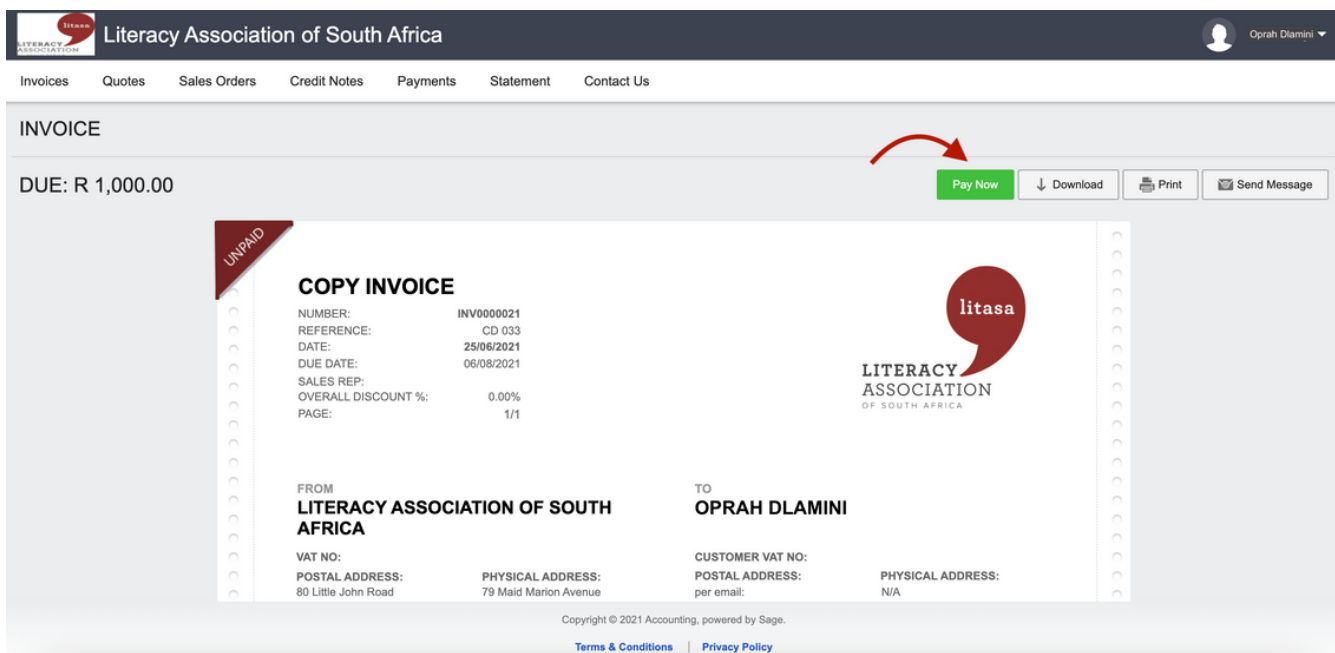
litasa LITERACY ASSOCIATION

Literacy Association of South Africa

Oprah Dlamini

Invoices Quotes Sales Orders Credit Notes Payments Statement Contact Us

INVOICE

DUE: R 1,000.00

Pay Now Download Print Send Message

UNPAID

COPY INVOICE

| | |
|---|---|
| NUMBER: | INV0000021 |
| REFERENCE: | CD 033 |
| DATE: | 25/06/2021 |
| DUE DATE: | 06/08/2021 |
| SALES REP: | |
| OVERALL DISCOUNT %: | 0.00% |
| PAGE: | 1/1 |

litasa
LITERACY ASSOCIATION OF SOUTH AFRICA

FROM
LITERACY ASSOCIATION OF SOUTH AFRICA

VAT NO:

POSTAL ADDRESS:
80 Little John Road

PHYSICAL ADDRESS:
79 Maid Marion Avenue

TO
OPRAH DLAMINI

CUSTOMER VAT NO:

POSTAL ADDRESS:
per email:

PHYSICAL ADDRESS:
N/A

Copyright © 2021 Accounting, powered by Sage.

Terms & Conditions | Privacy Policy